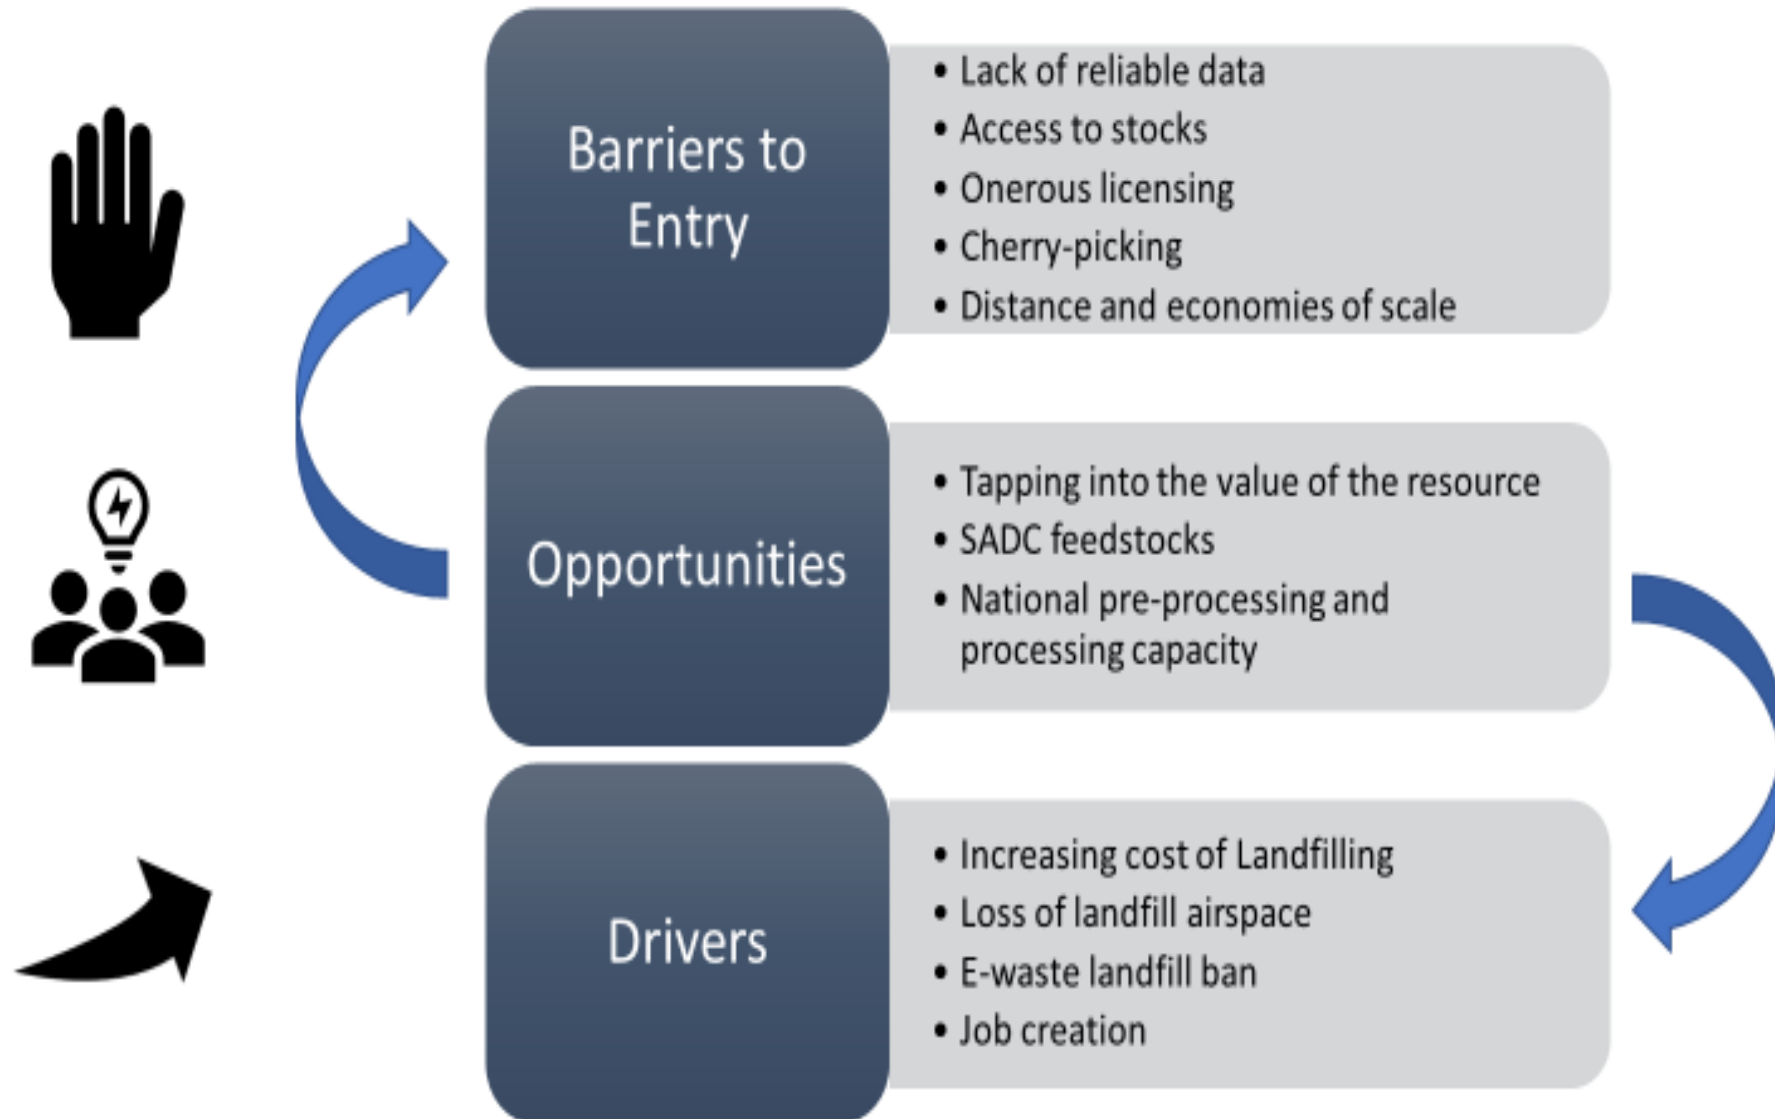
Barriers to Entry

- Lack of reliable data
- Access to stocks
- Onerous licensing
- Cherry-picking
- Distance and economies of scale

Opportunities

- Tapping into the value of the resource
- SADC feedstocks
- National pre-processing and processing capacity

Drivers

- Increasing cost of Landfilling
- Loss of landfill airspace
- E-waste landfill ban
- Job creation